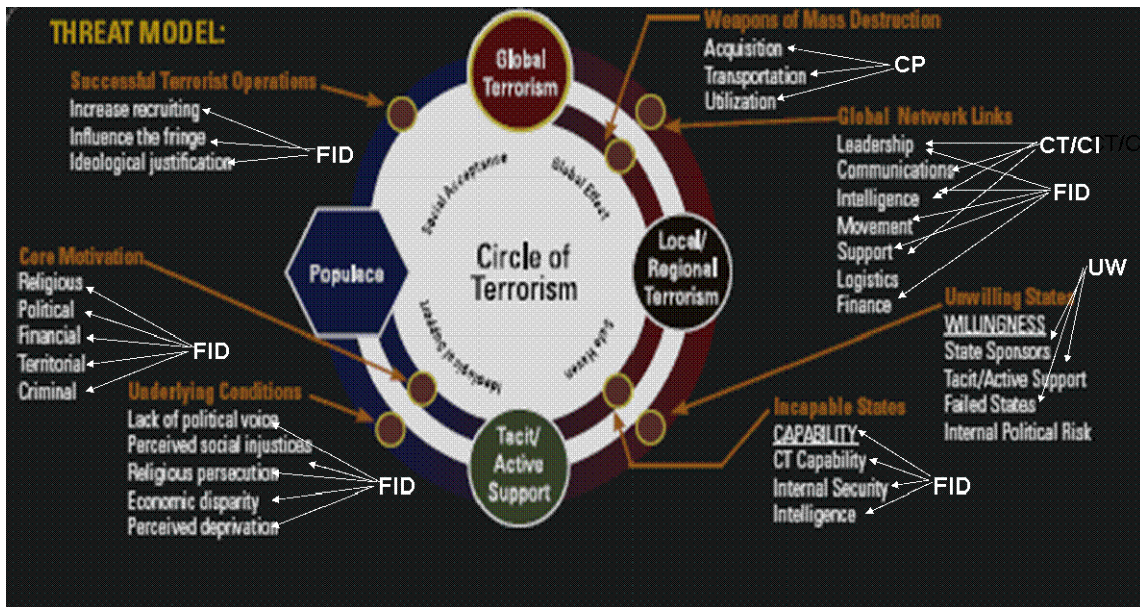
THREAT MODEL:

Global Terrorism

Weapons of Mass Destruction
Acquisition
Transportation
Utilization
CP

Successful Terrorist Operations
Increase recruiting
Influence the fringe
Ideological justification
FID

Global Network Links
Leadership
Communications
Intelligence
Movement
Support
Logistics
Finance
CT/CI
FID

Social Acceptance
Global Effect

Populace

Circle of Terrorism

Local/ Regional Terrorism

Ideological Support
Safe Haven

Core Motivation
Religious
Political
Financial
Territorial
Criminal
FID

UW
Unwilling States
WILLINGNESS
State Sponsors
Tacit/Active Support
Failed States
Internal Political Risk

Underlying Conditions
Lack of political voice
Perceived social injustices
Religious persecution
Economic disparity
Perceived deprivation
FID

Tacit/ Active Support

Incapable States
CAPABILITY
CT Capability
Internal Security
Intelligence
FID